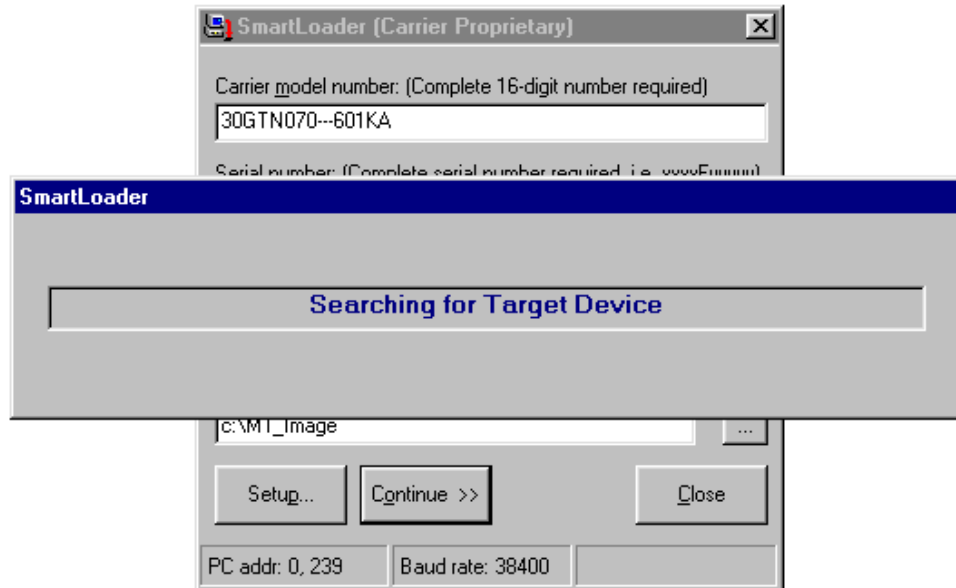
SmartLoader (Carrier Proprietary)

Carrier model number: (Complete 16-digit number required)

30GTN070---601KA

Serial number: (Complete serial number required, i.e. xxxxEuuuuu)

SmartLoader

Searching for Target Device

c:\MT_Image

...

Setup...

Continue >>

Close

PC addr: 0, 239

Baud rate: 38400